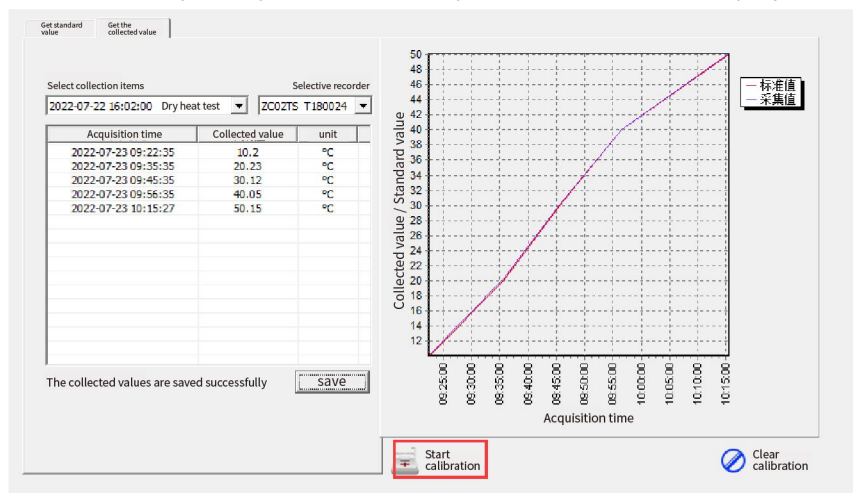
Get standard value | Get the collected value

Select collection items

Selective recorder

2022-07-22 16:02:00 Dry heat test

ZC02TS T180024

| Acquisition time | Collected value | unit |
|---|---|---|
| 2022-07-23 09:22:35 | 10.2 | °C |
| 2022-07-23 09:35:35 | 20.23 | °C |
| 2022-07-23 09:45:35 | 30.12 | °C |
| 2022-07-23 09:56:35 | 40.05 | °C |
| 2022-07-23 10:15:27 | 50.15 | °C |

The collected values are saved successfully

save

50
48
46
44
42
40
38
36
34
32
30
28
26
24
22
20
18
16
14
12

Collected value / Standard value

09:25:00
09:30:00
09:35:00
09:40:00
09:45:00
09:50:00
09:55:00
10:00:00
10:05:00
10:10:00
10:15:00

Acquisition time

标准值
采集值

Start calibration

Clear calibration